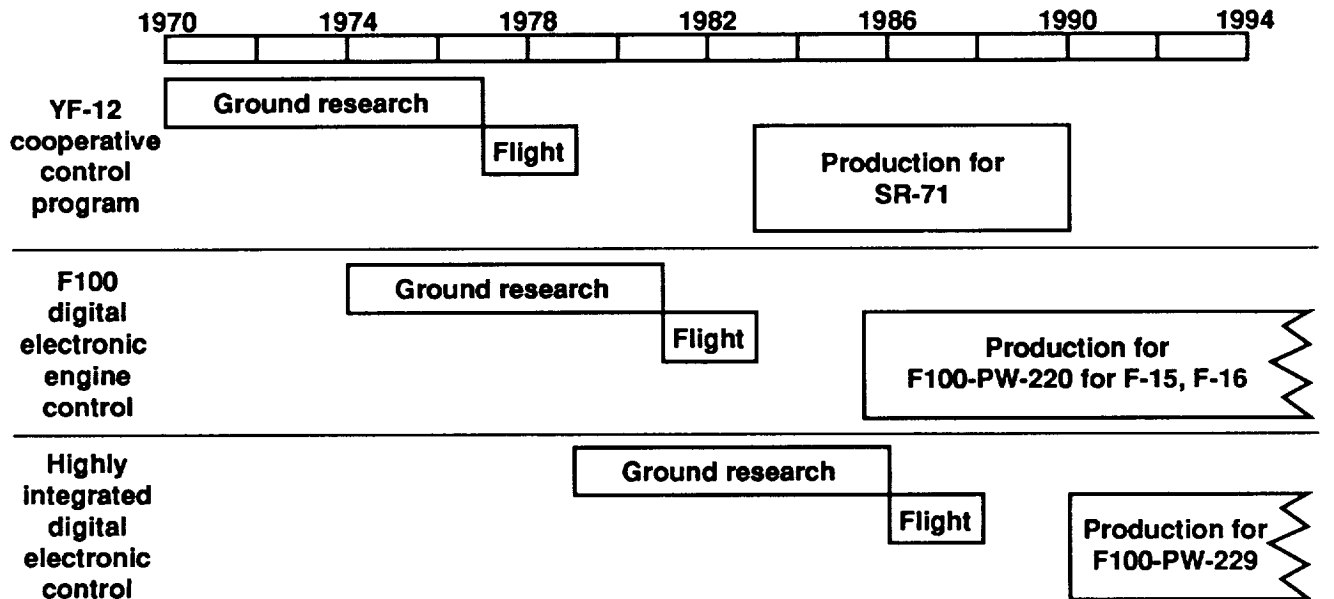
1970 1974 1978 1982 1986 1990 1994

YF-12 cooperative control program

Ground research

Flight

Production for SR-71

F100 digital electronic engine control

Ground research

Flight

Production for F100-PW-220 for F-15, F-16

Highly integrated digital electronic control

Ground research

Flight

Production for F100-PW-229